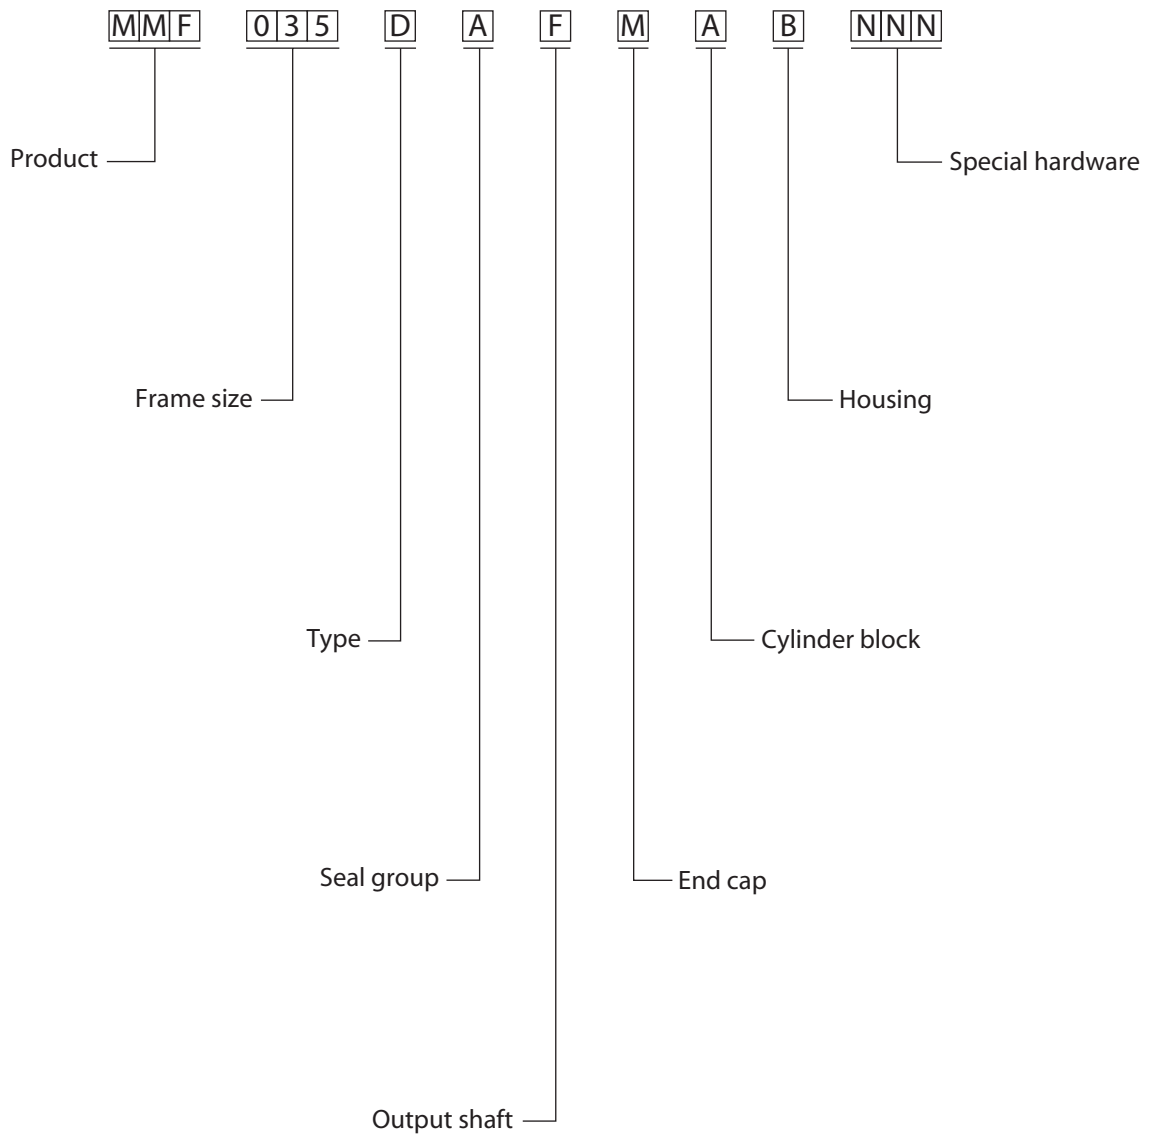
| M | M | F |
|---|---|---|

| 0 | 3 | 5 |
|---|---|---|

D A F M A B

| N | N | N |
|---|---|---|

Product

Special hardware

Frame size

Housing

Type

Cylinder block

Seal group

End cap

Output shaft